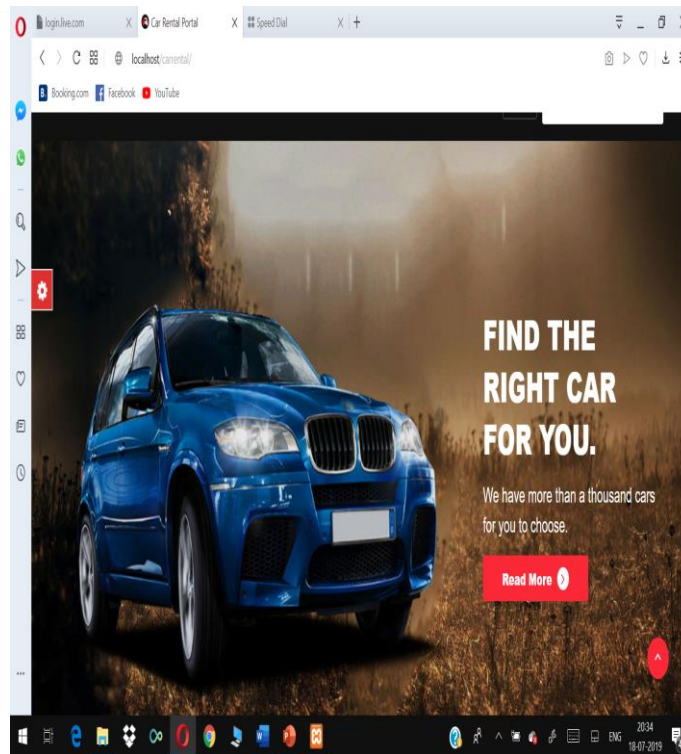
login.live.com
Car Rental Portal
Speed Dial
+
localhost/carrental/
Booking.com
Facebook
YouTube

FIND THE RIGHT CAR FOR YOU.

We have more than a thousand cars for you to choose.

Read More

ENG
20:34
18-07-2019